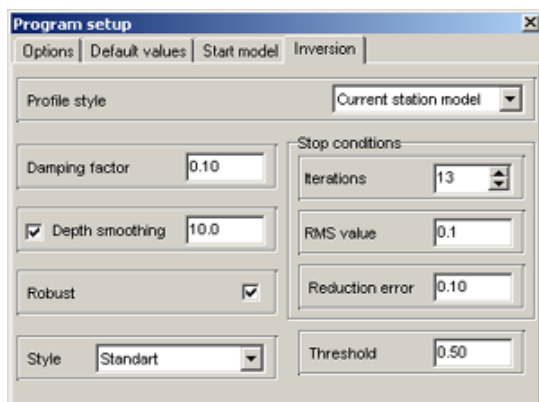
Program setup
X
Options | Default values | Start model | Inversion

Profile style
Current station model

Damping factor 0.10

Depth smoothing 10.0

Robust

Style Standart

Stop conditions

Iterations 13

RMS value 0.1

Reduction error 0.10

Threshold 0.50